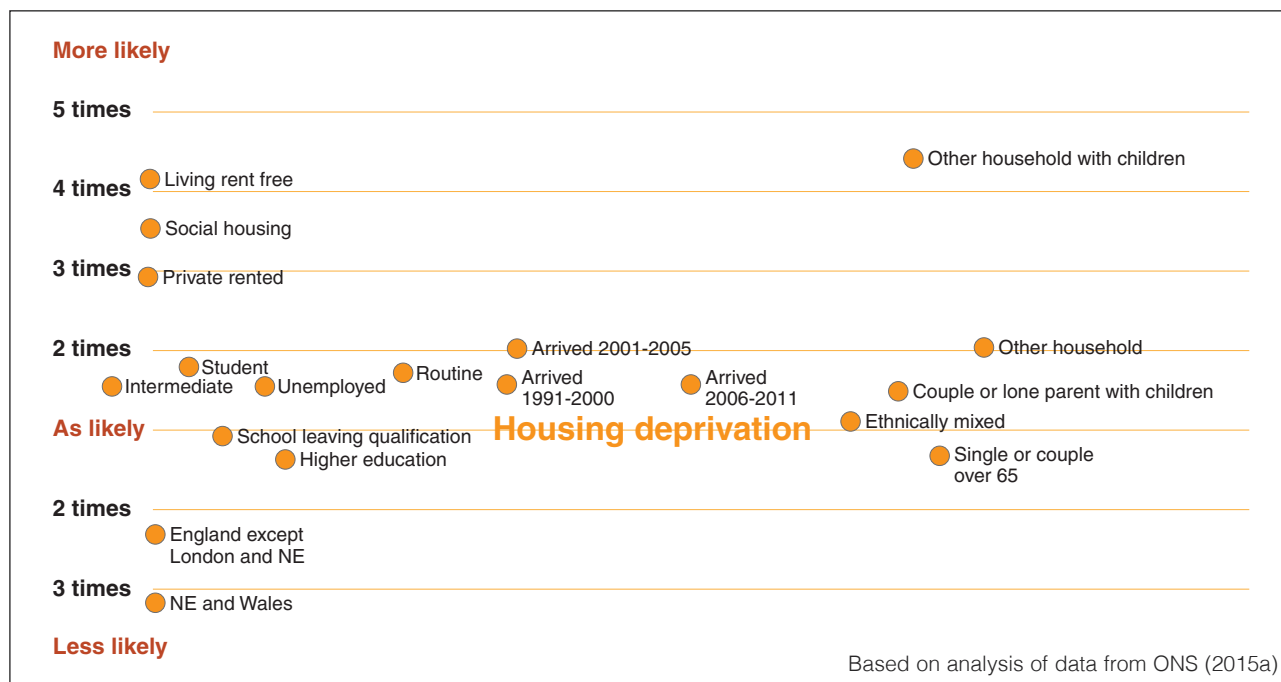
More likely

5 times

Other household with children

4 times

Living rent free

Social housing

3 times

Private rented

2 times

Arrived 2001-2005

Other household

Student

Intermediate

Unemployed

Routine

Arrived 1991-2000

Arrived 2006-2011

Couple or lone parent with children

Ethnically mixed

As likely

School leaving qualification

Housing deprivation

Higher education

Single or couple over 65

2 times

England except London and NE

3 times

NE and Wales

Less likely

Based on analysis of data from ONS (2015a)